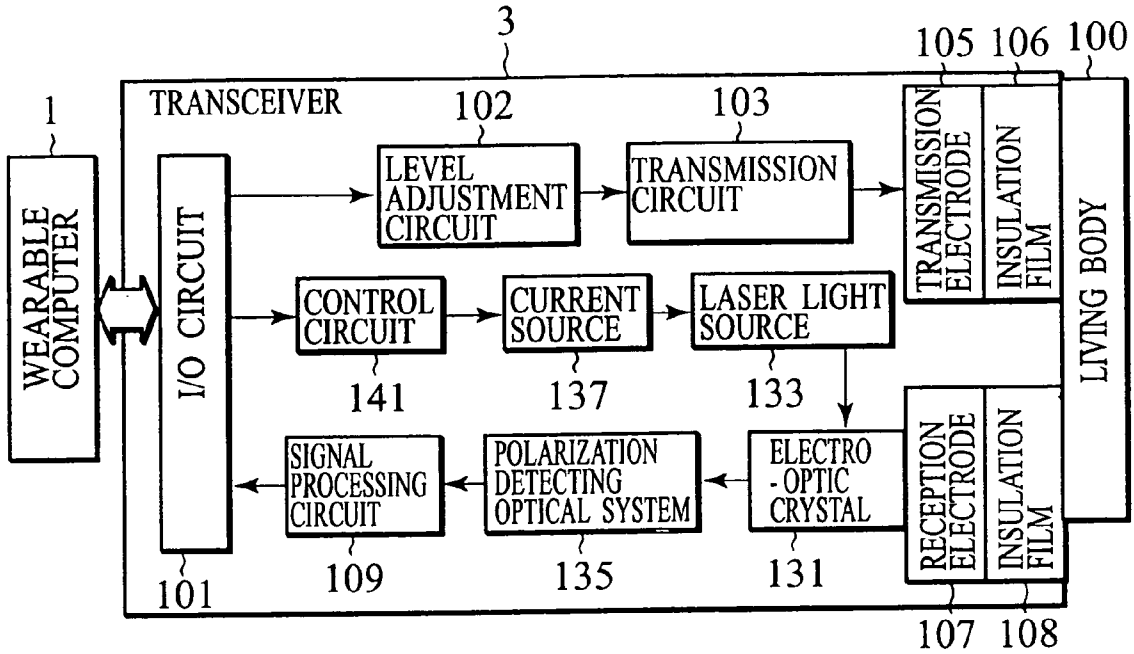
3

1

WEARABLE COMPUTER

TRANSCEIVER

I/O CIRCUIT

101

102

LEVEL ADJUSTMENT CIRCUIT

103

TRANSMISSION CIRCUIT

105 106 100

TRANSMISSION ELECTRODE

INSULATION FILM

LIVING BODY

CONTROL CIRCUIT

141

CURRENT SOURCE

137

LASER LIGHT SOURCE

133

SIGNAL PROCESSING CIRCUIT

109

POLARIZATION DETECTING OPTICAL SYSTEM

135

ELECTRO -OPTIC CRYSTAL

131

RECEPTION ELECTRODE

INSULATION FILM

107 108